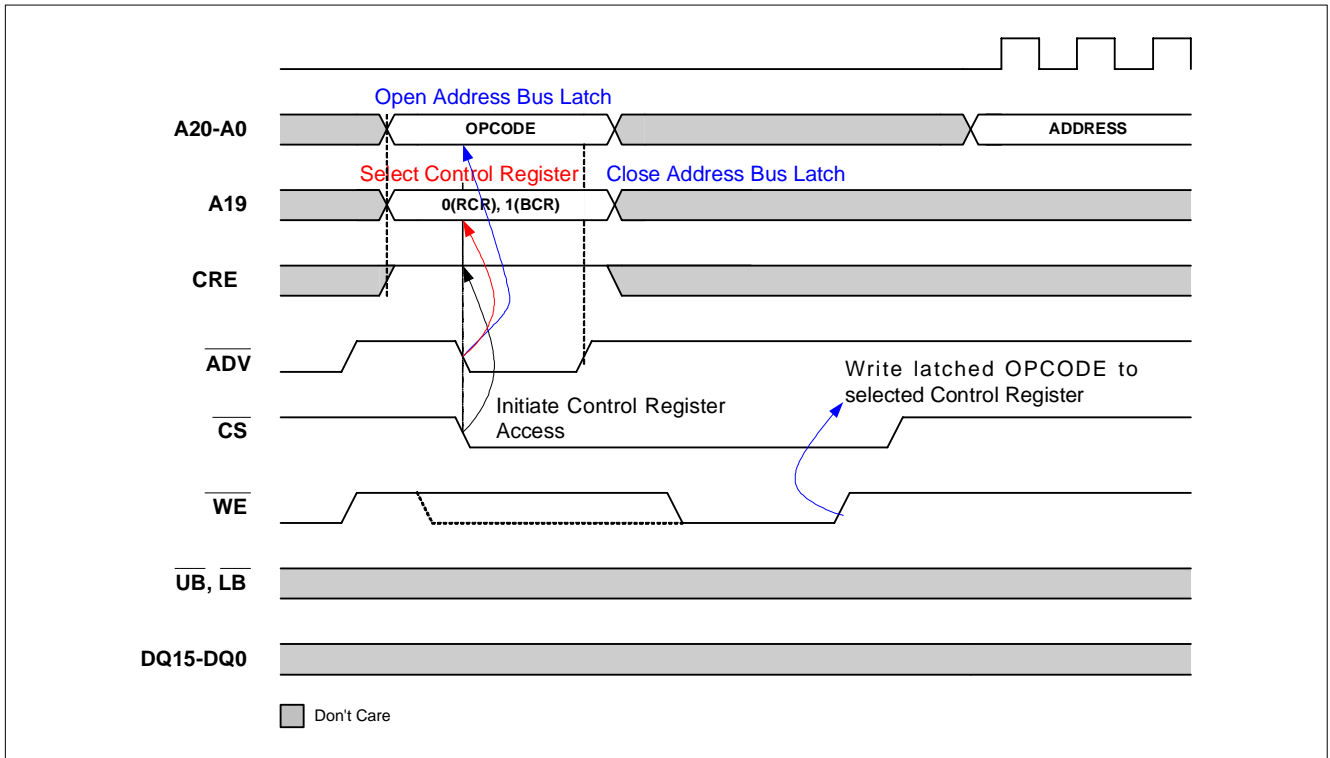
Open Address Bus Latch

A20-A0

OPCODE

ADDRESS

Select Control Register

Close Address Bus Latch

A19

0(RCR), 1(BCR)

CRE

$\overline{ADV}$

Write latched OPCODE to selected Control Register

Initiate Control Register Access

$\overline{CS}$

$\overline{WE}$

$\overline{UB}$, $\overline{LB}$

DQ15-DQ0

Don't Care